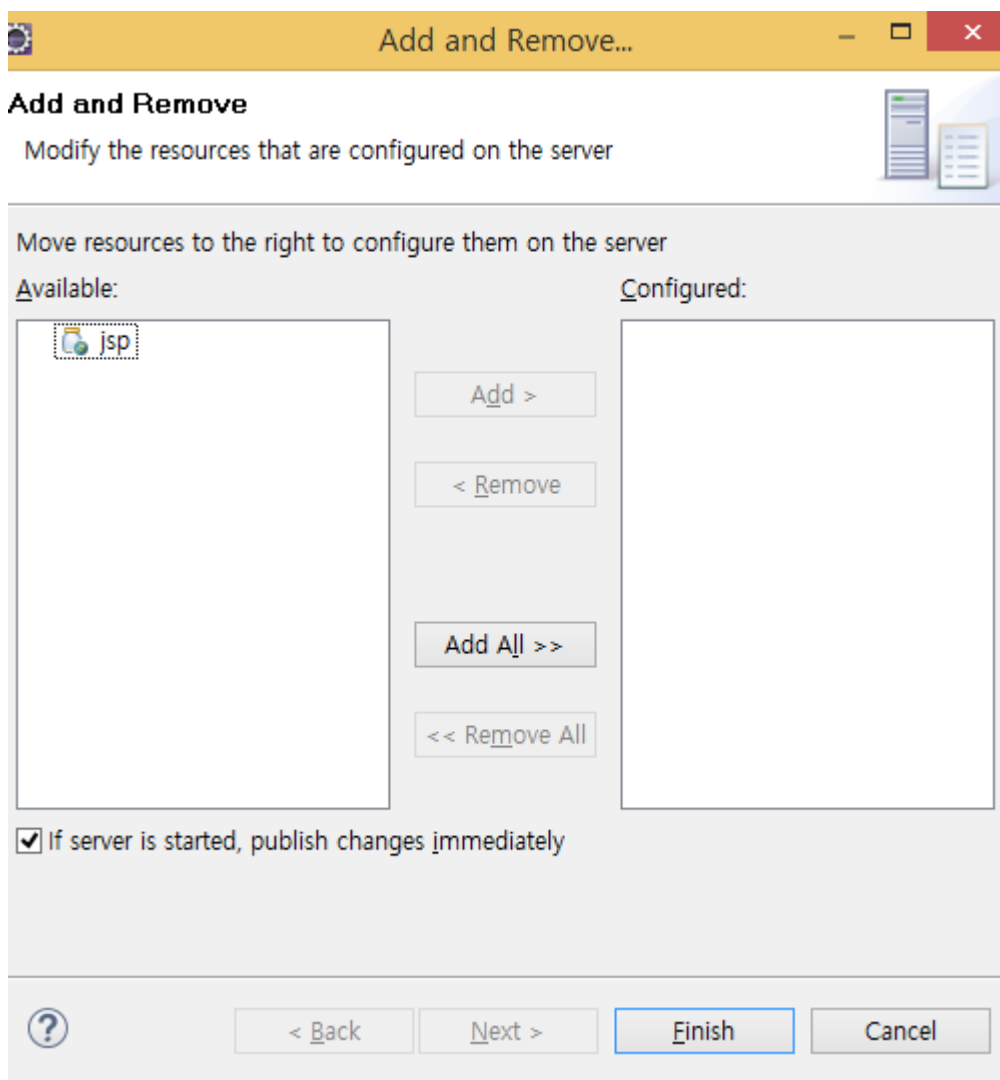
Add and Remove...

Add and Remove

Modify the resources that are configured on the server

Move resources to the right to configure them on the server

Available:

jsp

Add >

< Remove

Add All >>

<< Remove All

Configured:

If server is started, publish changes immediately

?

< Back

Next >

Finish

Cancel